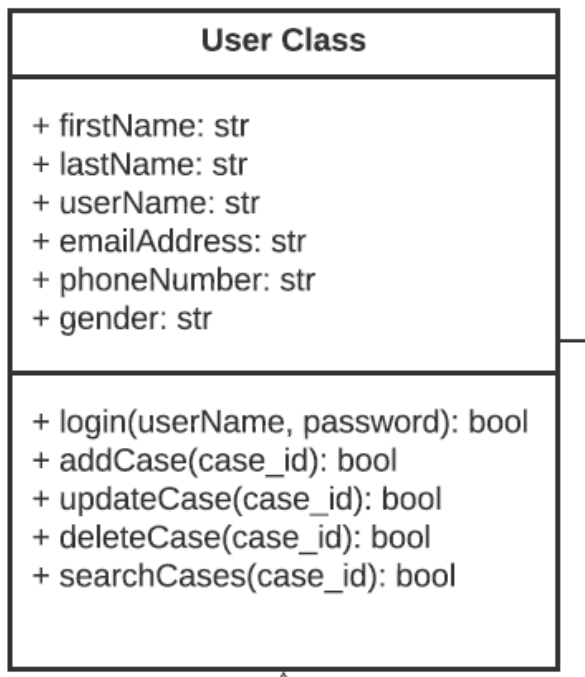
User Class

+ firstName: str
+ lastName: str
+ userName: str
+ emailAddress: str
+ phoneNumber: str
+ gender: str

+ login(userName, password): bool
+ addCase(case_id): bool
+ updateCase(case_id): bool
+ deleteCase(case_id): bool
+ searchCases(case_id): bool